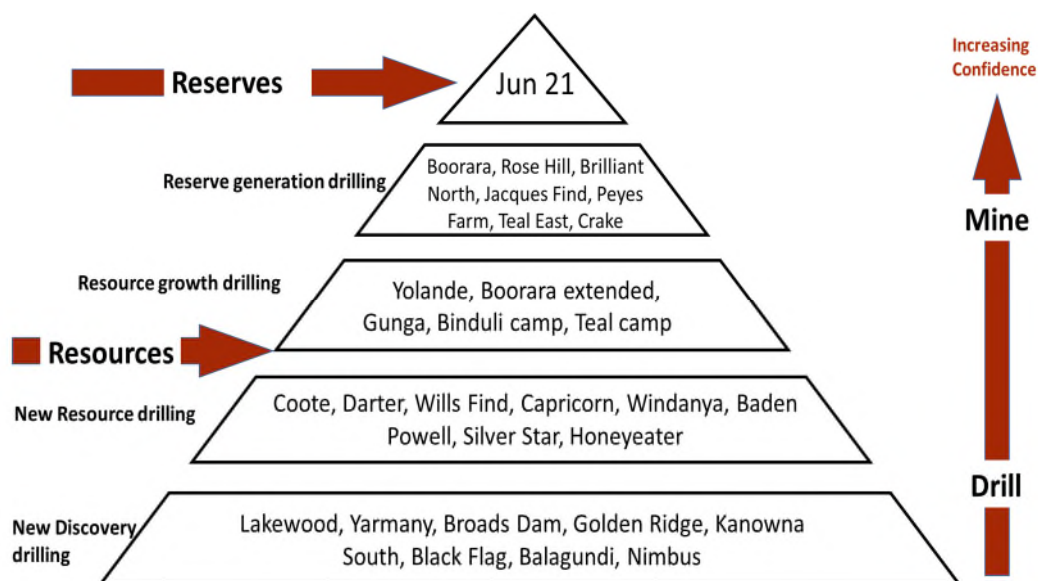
Reserves

Jun 21

Increasing Confidence

Reserve generation drilling

Boorara, Rose Hill, Brilliant North, Jacques Find, Peyes Farm, Teal East, Crake

Mine

Resource growth drilling

Yolande, Boorara extended, Gunga, Binduli camp, Teal camp

Resources

New Resource drilling

Coote, Darter, Wills Find, Capricorn, Windanya, Baden Powell, Silver Star, Honeyeater

Drill

New Discovery drilling

Lakewood, Yarmany, Broads Dam, Golden Ridge, Kanowna South, Black Flag, Balagundi, Nimbus